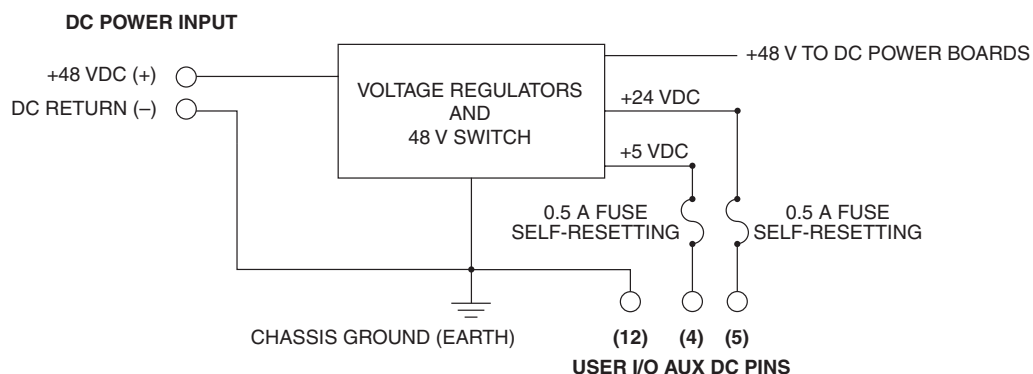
DC POWER INPUT

+48 VDC (+)

DC RETURN (–)

VOLTAGE REGULATORS AND 48 V SWITCH

+48 V TO DC POWER BOARDS

+24 VDC

+5 VDC

0.5 A FUSE SELF-RESETTING

0.5 A FUSE SELF-RESETTING

CHASSIS GROUND (EARTH)

(12) (4) (5)

USER I/O AUX DC PINS